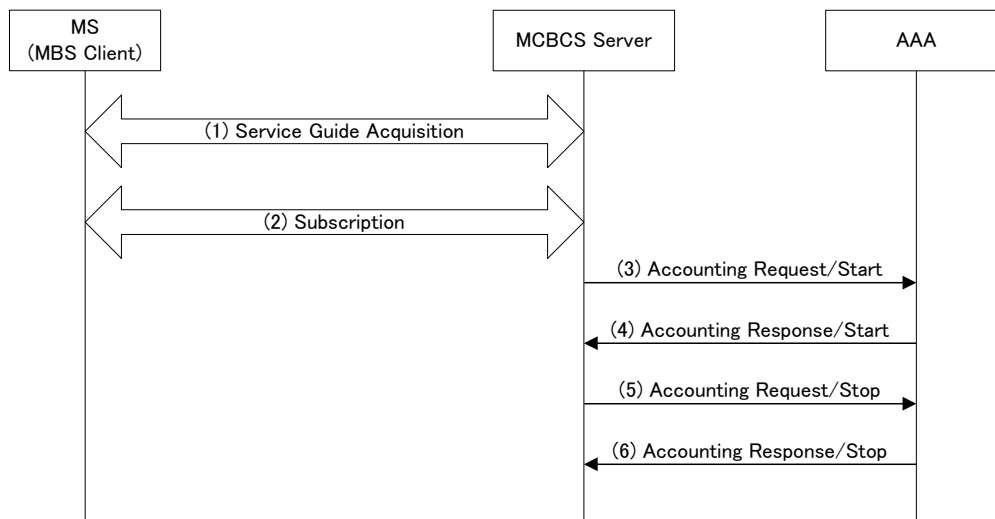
MS
(MBS Client)

MCBCS Server

AAA

(1) Service Guide Acquisition

(2) Subscription

(3) Accounting Request/Start

(4) Accounting Response/Start

(5) Accounting Request/Stop

(6) Accounting Response/Stop